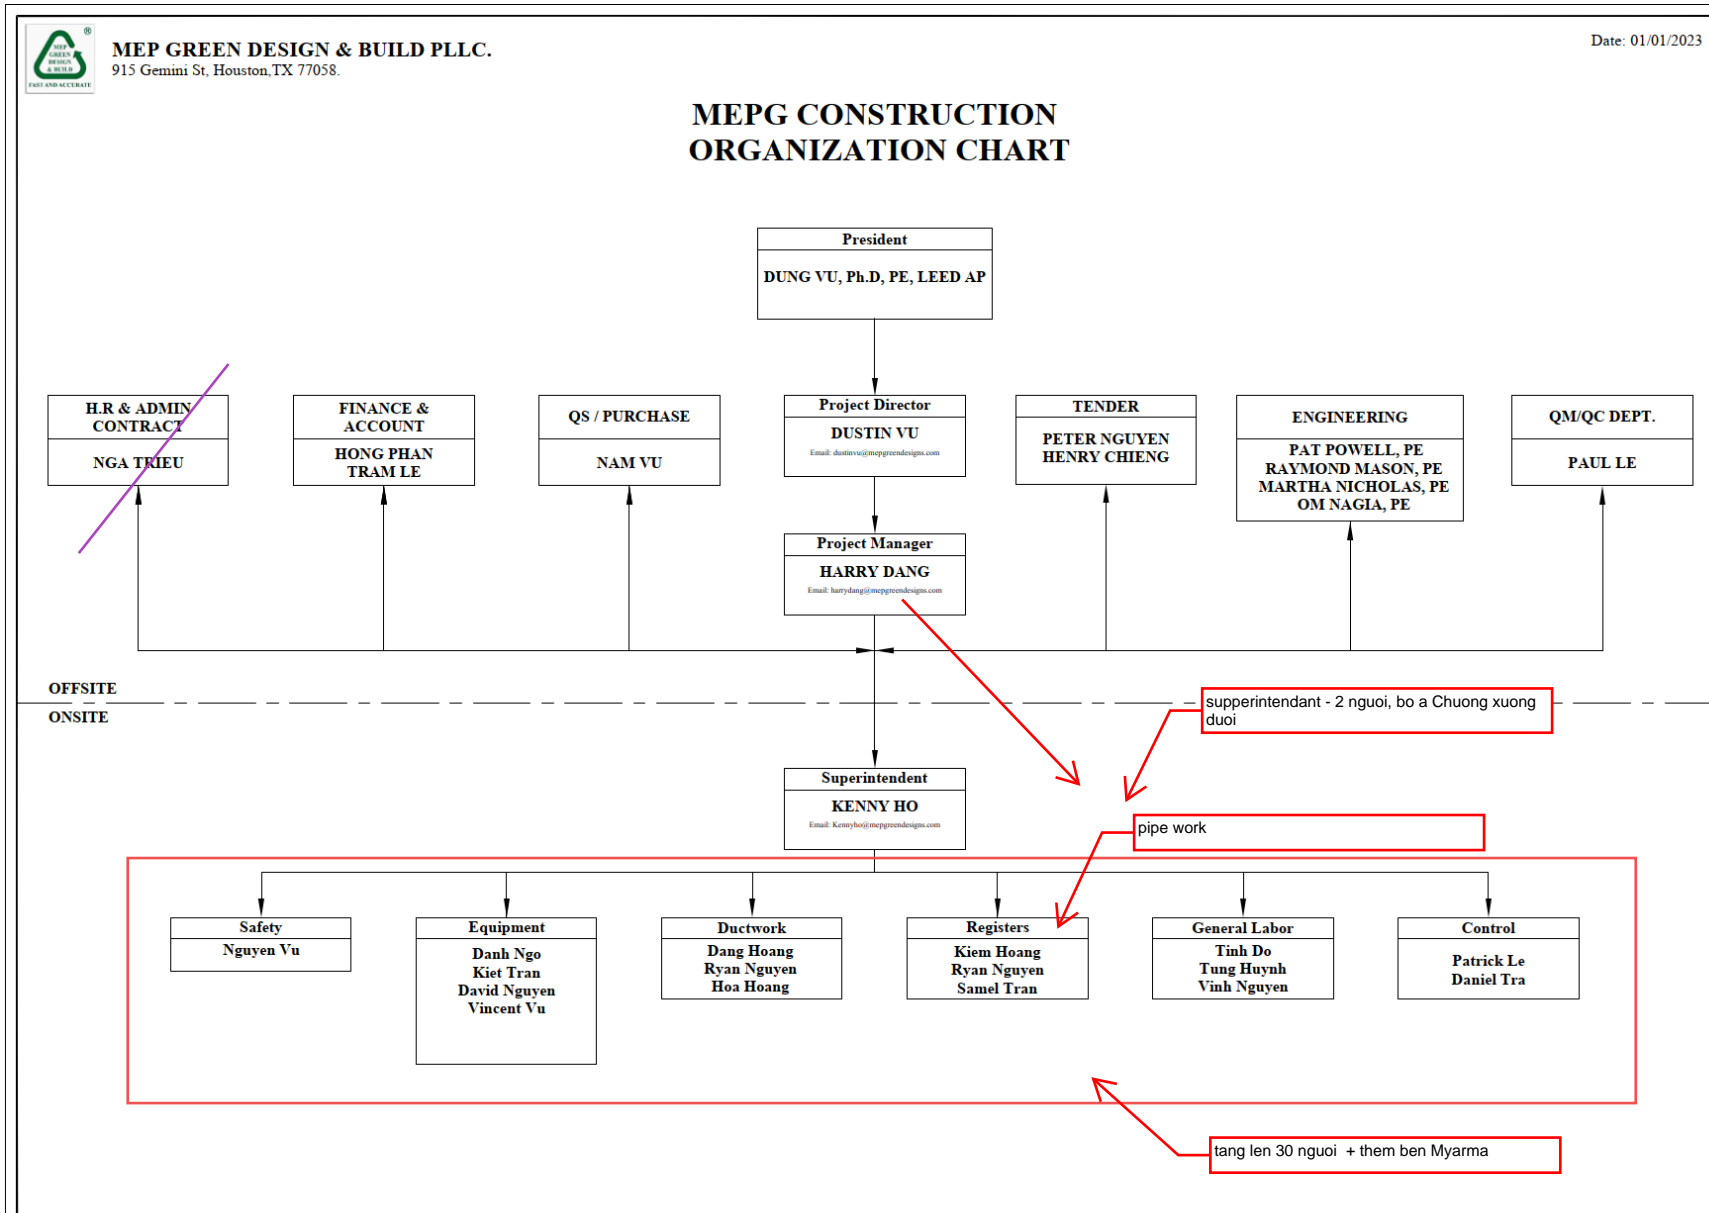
MEP GREEN DESIGN & BUILD FAST AND ACCURATE

MEP GREEN DESIGN & BUILD PLLC.
915 Gemini St, Houston,TX 77058.

Date: 01/01/2023

MEPG CONSTRUCTION
ORGANIZATION CHART

President
DUNG VU, Ph.D, PE, LEED AP

H.R & ADMIN CONTRACT
NGA TRIEU

FINANCE & ACCOUNT
HONG PHAN
TRAM LE

QS / PURCHASE
NAM VU

Project Director
DUSTIN VU
Email: dustinvu@mepgreendesigns.com

TENDER
PETER NGUYEN
HENRY CHIENG

ENGINEERING
PAT POWELL, PE
RAYMOND MASON, PE
MARTHA NICHOLAS, PE
OM NAGIA, PE

QM/QC DEPT.
PAUL LE

Project Manager
HARRY DANG
Email: harrydang@mepgreendesigns.com

OFFSITE
ONSITE

supperintendant - 2 nguoi, bo a Chuong xuong duoi

Superintendent
KENNY HO
Email: Kennyho@mepgreendesigns.com

pipe work

Safety
Nguyen Vu

Equipment
Danh Ngo
Kiet Tran
David Nguyen
Vincent Vu

Ductwork
Dang Hoang
Ryan Nguyen
Hoa Hoang

Registers
Kiem Hoang
Ryan Nguyen
Samel Tran

General Labor
Tinh Do
Tung Huynh
Vinh Nguyen

Control
Patrick Le
Daniel Tra

tang len 30 nguoi + them ben Myarma